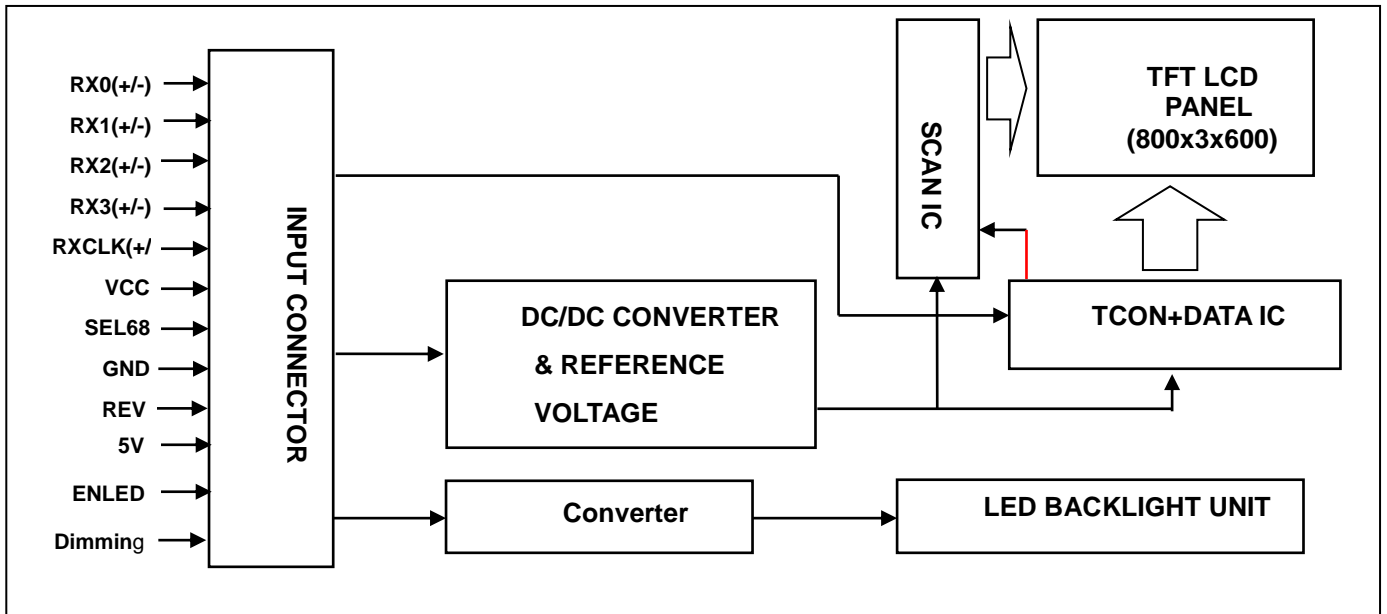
RX0(+/-)
RX1(+/-)
RX2(+/-)
RX3(+/-)
RXCLK(+/
VCC
SEL68
GND
REV
5V
ENLED
Dimming

INPUT CONNECTOR

SCAN IC

TFT LCD PANEL (800x3x600)

DC/DC CONVERTER & REFERENCE VOLTAGE

TCON+DATA IC

Converter

LED BACKLIGHT UNIT